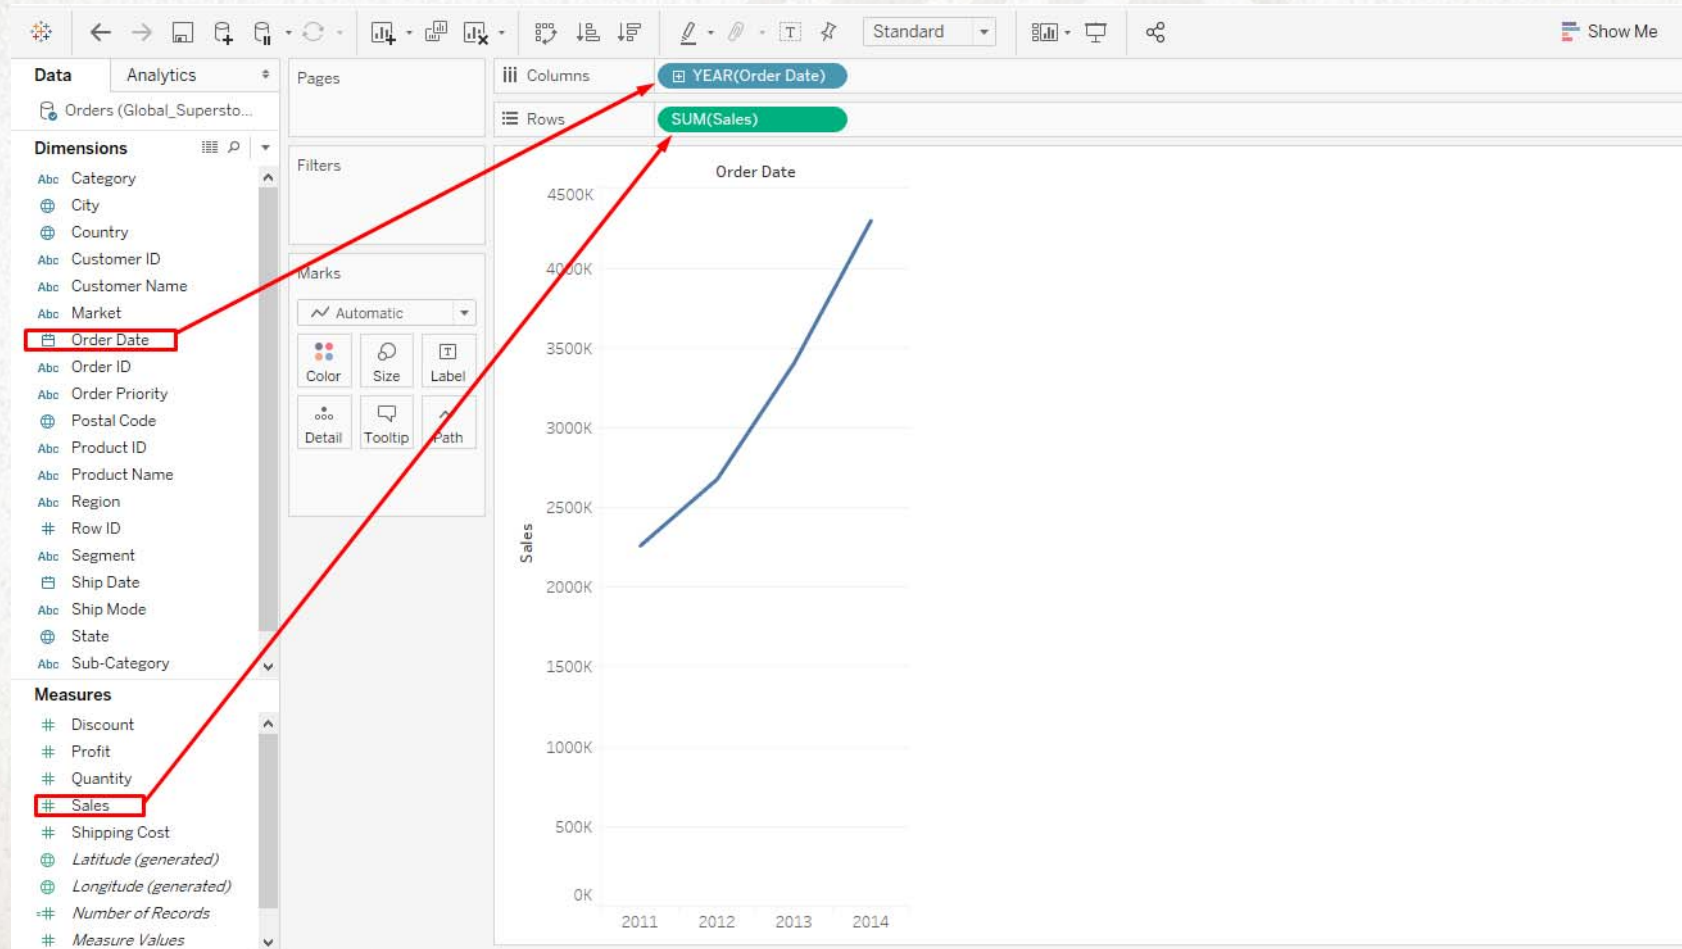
Standard
Show Me

Data
Analytics
Orders (Global_Supersto...
Dimensions
Abc Category
City
Country
Abc Customer ID
Abc Customer Name
Abc Market
Order Date
Abc Order ID
Abc Order Priority
Postal Code
Abc Product ID
Abc Product Name
Abc Region
Row ID
Abc Segment
Ship Date
Abc Ship Mode
State
Abc Sub-Category
Measures
Discount
Profit
Quantity
Sales
Shipping Cost
Latitude (generated)
Longitude (generated)
Number of Records
Measure Values

Pages
Filters
Marks
Automatic
Color
Size
Label
Detail
Tooltip
Path

Columns
YEAR(Order Date)
Rows
SUM(Sales)

Order Date
4500K
4000K
3500K
3000K
2500K
2000K
1500K
1000K
500K
0K
Sales
2011
2012
2013
2014